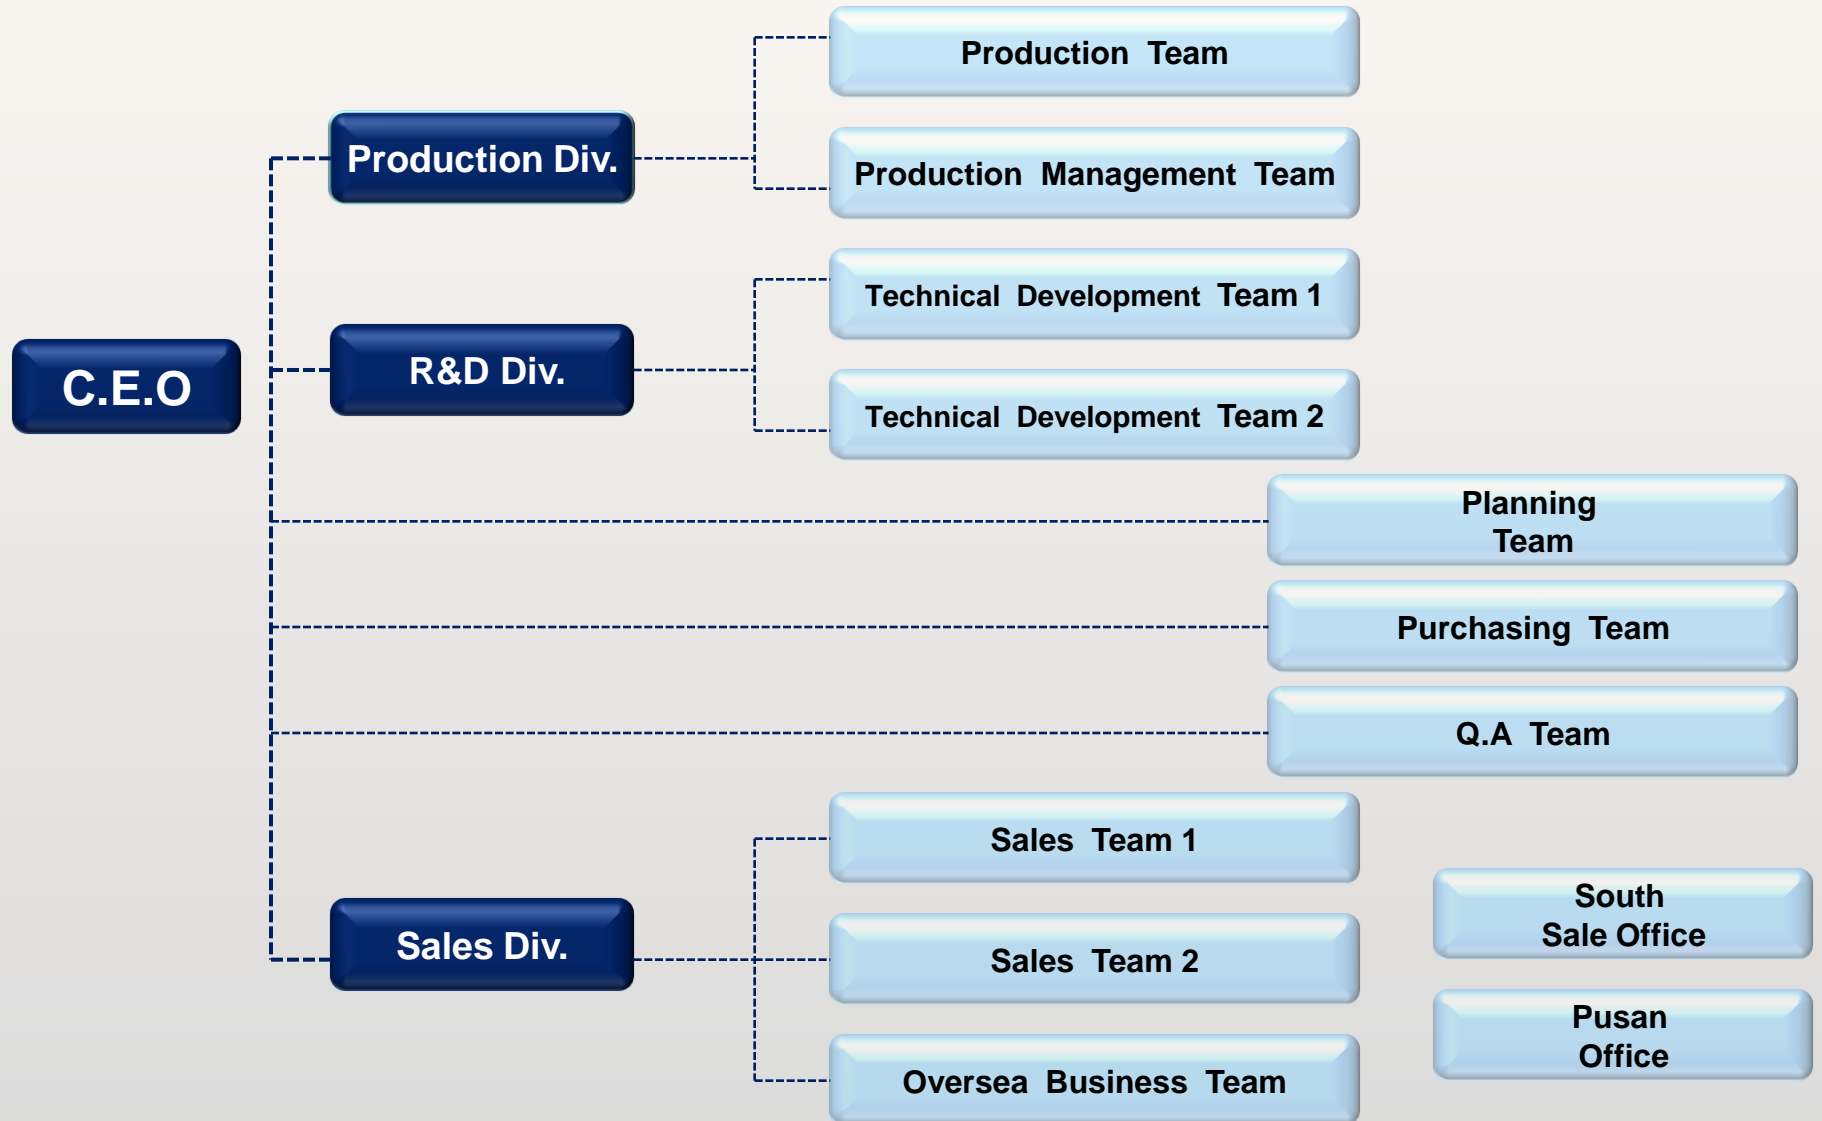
C.E.O

Production Div.

Production Team

Production Management Team

R&D Div.

Technical Development Team 1

Technical Development Team 2

Planning Team

Purchasing Team

Q.A Team

Sales Div.

Sales Team 1

Sales Team 2

Oversea Business Team

South Sale Office

Pusan Office